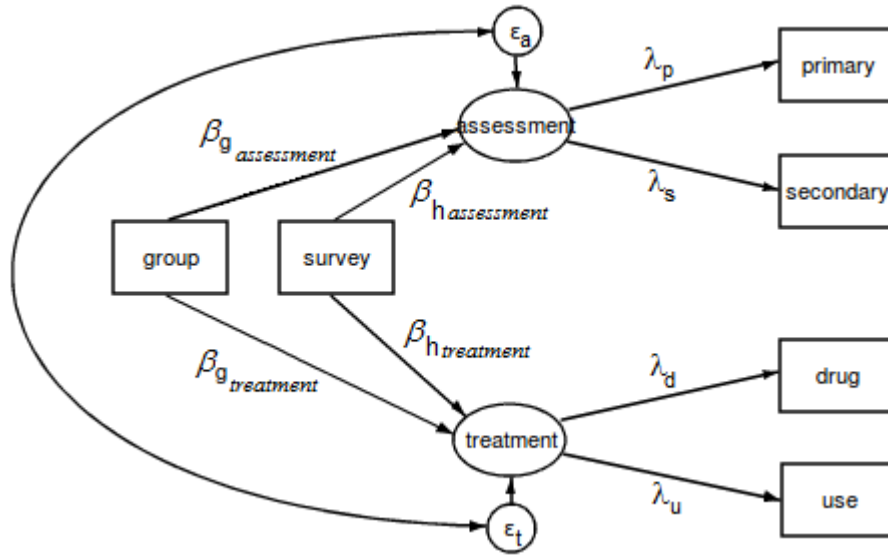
$\varepsilon_a$

$\lambda_p$

primary

$\beta_{g_{assessment}}$

assessment

$\lambda_s$

secondary

$\beta_{h_{assessment}}$

group

survey

$\beta_{h_{treatment}}$

$\lambda_d$

drug

$\beta_{g_{treatment}}$

treatment

$\lambda_u$

use

$\varepsilon_t$